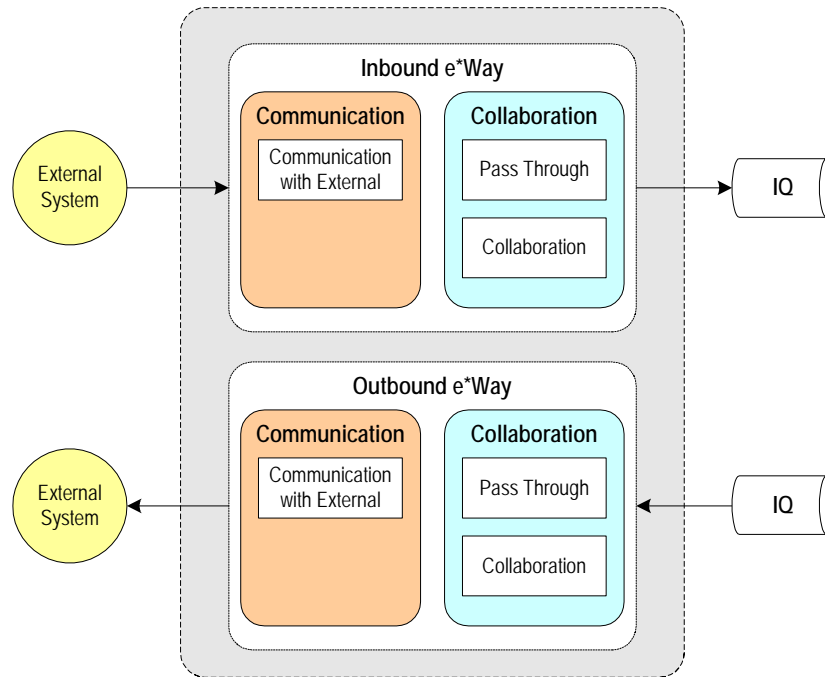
Inbound e*Way

External System

Communication

Communication with External

Collaboration

Pass Through

Collaboration

IQ

Outbound e*Way

External System

Communication

Communication with External

Collaboration

Pass Through

Collaboration

IQ